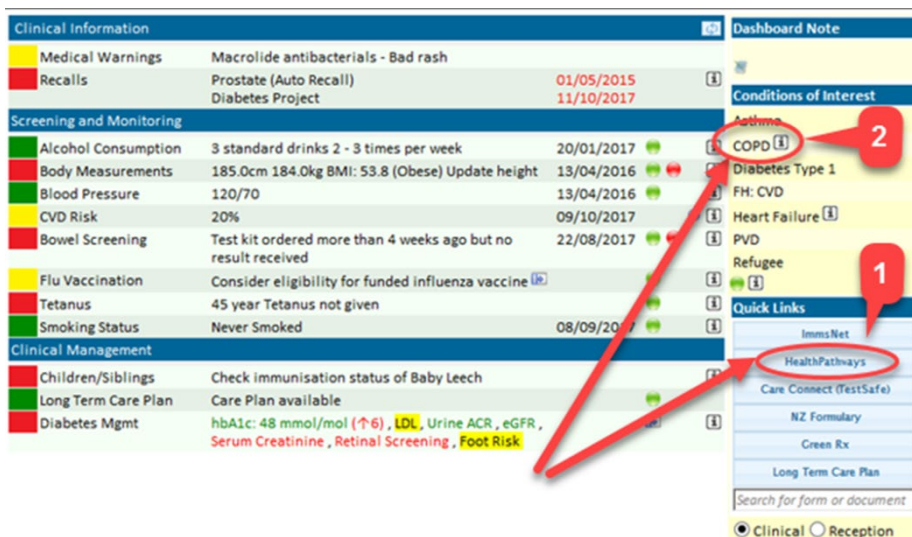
Clinical Information

| | | | |
|---|---|---|---|
| Medical Warnings | Macrolide antibacterials - Bad rash | | |
| Recalls | Prostate (Auto Recall) | 01/05/2015 | |
| | Diabetes Project | 11/10/2017 | |

Screening and Monitoring

| | | |
|---|---|---|
| Alcohol Consumption | 3 standard drinks 2 - 3 times per week | 20/01/2017 |
| Body Measurements | 185.0cm 184.0kg BMI: 53.8 (Obese) Update height | 13/04/2016 |
| Blood Pressure | 120/70 | 13/04/2016 |
| CVD Risk | 20% | 09/10/2017 |
| Bowel Screening | Test kit ordered more than 4 weeks ago but no result received | 22/08/2017 |
| Flu Vaccination | Consider eligibility for funded influenza vaccine | |
| Tetanus | 45 year Tetanus not given | |
| Smoking Status | Never Smoked | 08/09/2017 |

Clinical Management

| | |
|---|---|
| Children/Siblings | Check immunisation status of Baby Leech |
| Long Term Care Plan | Care Plan available |
| Diabetes Mgmt | hbA1c: 48 mmol/mol (↑6) , LDL , Urine ACR , eGFR , Serum Creatinine , Retinal Screening , Foot Risk |

Dashboard Note

Conditions of Interest
Asthma
COPD
Diabetes Type 1
FH: CVD
Heart Failure
PVD
Refugee

Quick Links
ImmsNet
HealthPathways
Care Connect (TestSafe)
NZ Formulary
Green Rx
Long Term Care Plan
Search for form or document

Clinical Reception

1
2